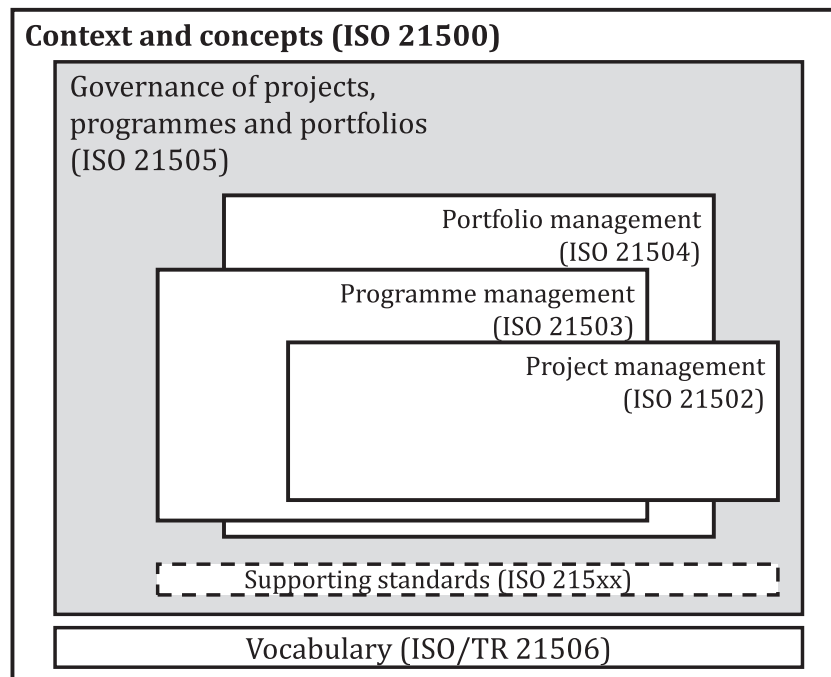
Context and concepts (ISO 21500)

Governance of projects, programmes and portfolios (ISO 21505)

Portfolio management (ISO 21504)

Programme management (ISO 21503)

Project management (ISO 21502)

Supporting standards (ISO 215xx)

Vocabulary (ISO/TR 21506)